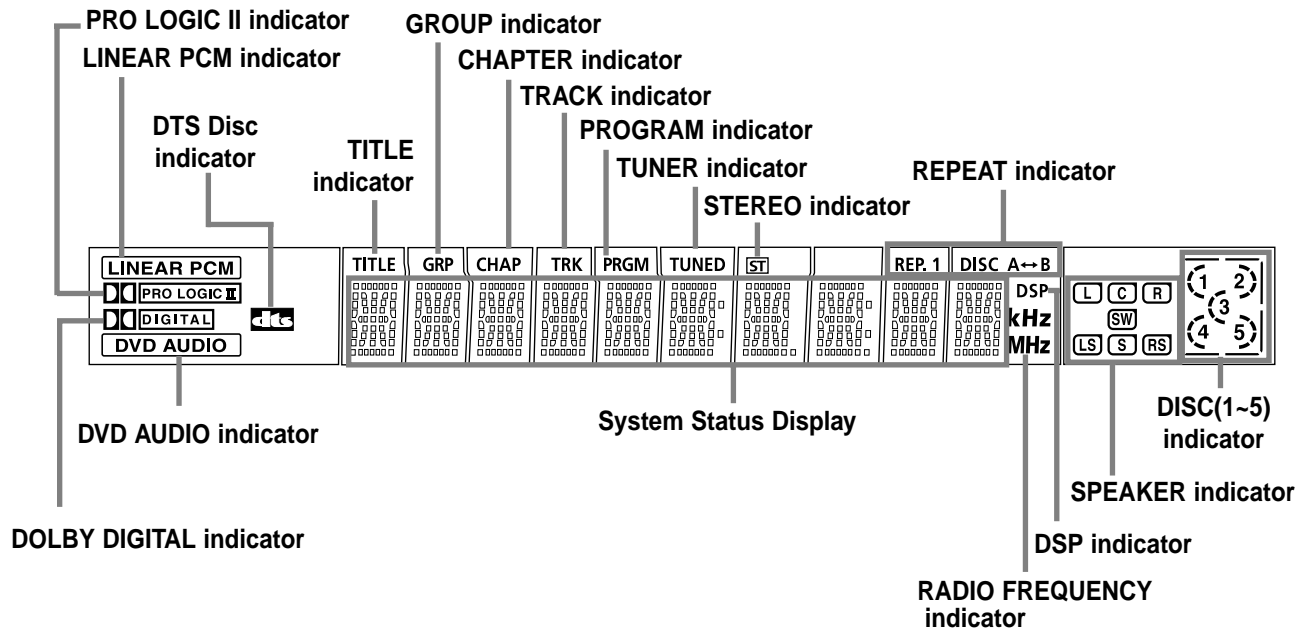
PRO LOGIC II indicator
LINEAR PCM indicator
GROUP indicator
CHAPTER indicator
TRACK indicator
PROGRAM indicator
TUNER indicator
STEREO indicator
DTS Disc indicator
TITLE indicator
REPEAT indicator

LINEAR PCM
PRO LOGIC II
DIGITAL
DVD AUDIO
dts
TITLE GRP CHAP TRK PRGM TUNED ST REP. 1 DISC A↔B
DSP
kHz
MHz
L C R
SW
LS S RS
1 2 3 4 5

DVD AUDIO indicator
System Status Display
DISC(1~5) indicator
SPEAKER indicator
DOLBY DIGITAL indicator
DSP indicator
RADIO FREQUENCY indicator